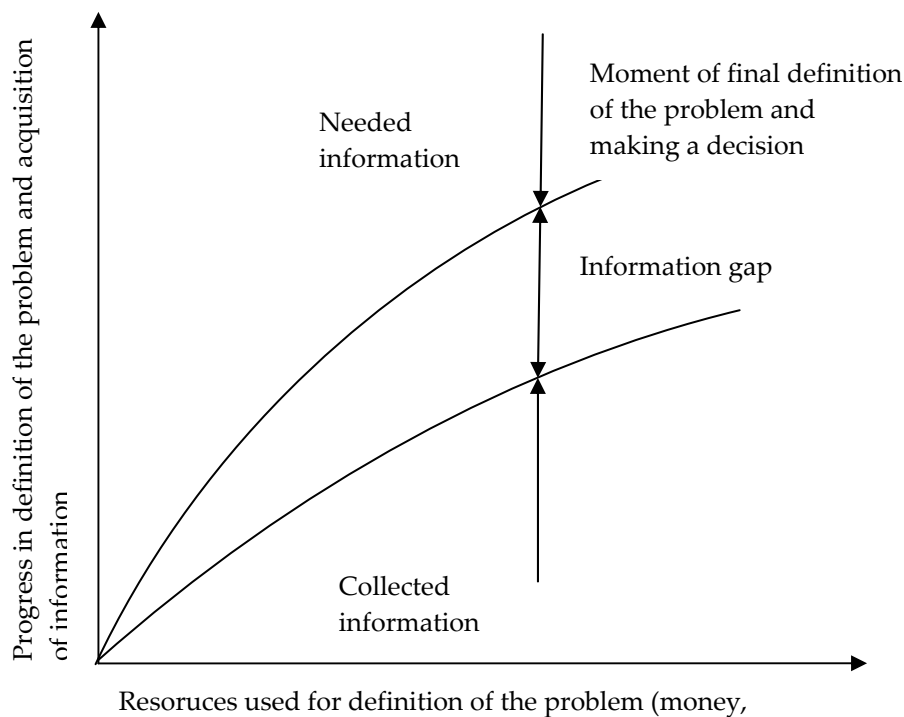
Progress in definition of the problem and acquisition of information

Moment of final definition of the problem and making a decision

Needed information

Information gap

Collected information

Resoruces used for definition of the problem (money,